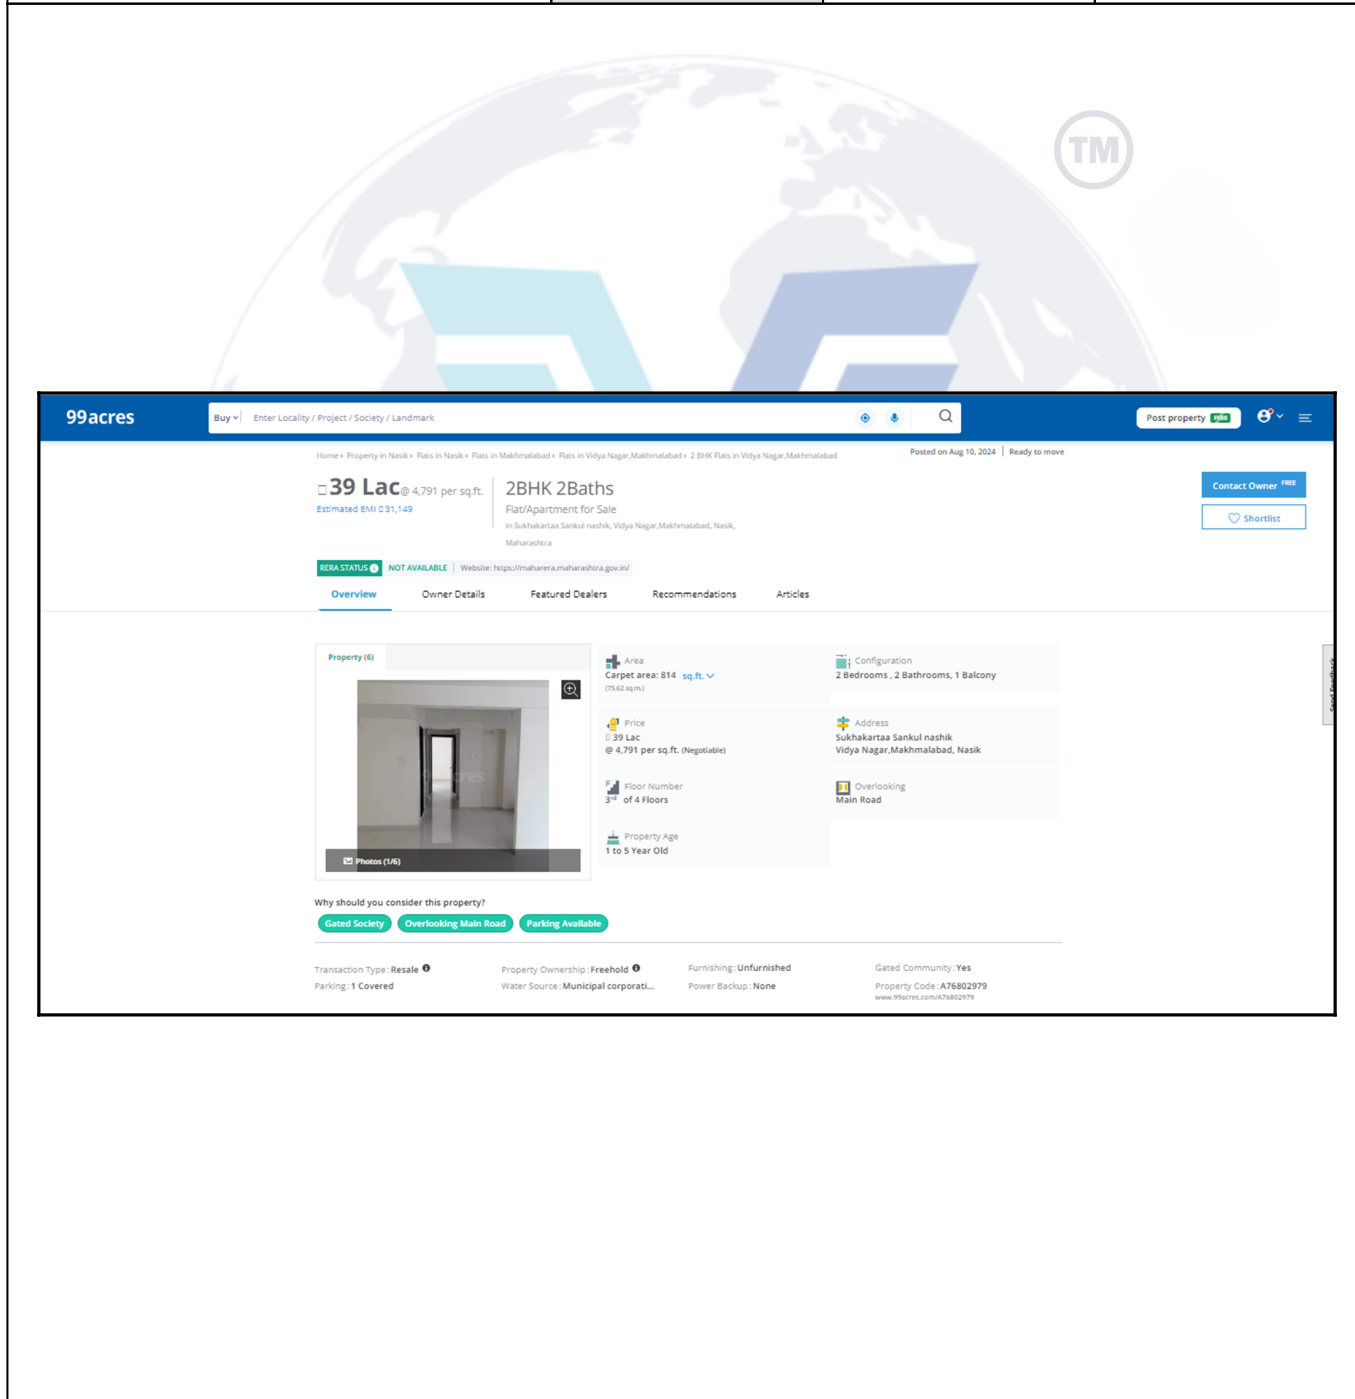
TM

99acres

Buy

Enter Locality / Project / Society / Landmark

Post property FREE

Home › Property in Nasik › Flats in Nasik › Flats in Makhmalabad › Flats in Vidya Nagar,Makhmalabad › 2 BHK Flats in Vidya Nagar,Makhmalabad

Posted on Aug 10, 2024 | Ready to move

₹ 39 Lac @ 4,791 per sq.ft.

Estimated EMI ₹31,149

2BHK 2Baths

Flat/Apartment for Sale

in Sukhakartaa Sankul nashik, Vidya Nagar,Makhmalabad, Nasik, Maharashtra

Contact Owner FREE

Shortlist

RERA STATUS NOT AVAILABLE | Website: https://maharera.maharashtra.gov.in/

Overview Owner Details Featured Dealers Recommendations Articles

Property (6)

Photos (1/6)

Area
Carpet area: 814 sq.ft.
(75.62 sq.m.)

Configuration
2 Bedrooms , 2 Bathrooms, 1 Balcony

Price
₹ 39 Lac
@ 4,791 per sq.ft. (Negotiable)

Address
Sukhakartaa Sankul nashik
Vidya Nagar,Makhmalabad, Nasik

Floor Number
3rd of 4 Floors

Overlooking
Main Road

Property Age
1 to 5 Year Old

Why should you consider this property?

Gated Society Overlooking Main Road Parking Available

Transaction Type : Resale
Parking : 1 Covered
Property Ownership : Freehold
Water Source : Municipal corporati...
Furnishing : Unfurnished
Power Backup : None
Gated Community : Yes
Property Code : A76802979
www.99acres.com/A76802979